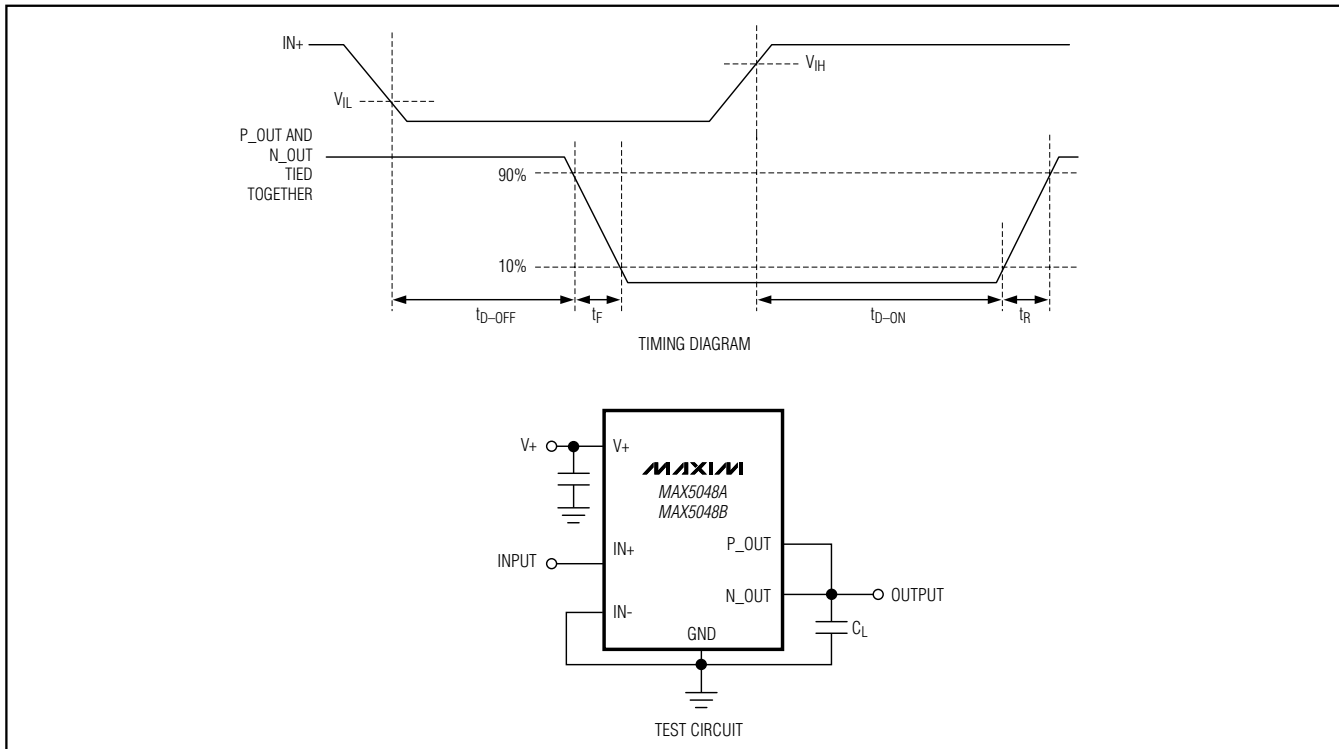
IN+

$V_{IL}$

$V_{IH}$

P_OUT AND N_OUT TIED TOGETHER

90%

10%

$t_{D-OFF}$

$t_F$

$t_{D-ON}$

$t_R$

TIMING DIAGRAM

V+

V+

MAXIM

MAX5048A
MAX5048B

INPUT

IN+

P_OUT

N_OUT

OUTPUT

IN-

GND

$C_L$

TEST CIRCUIT